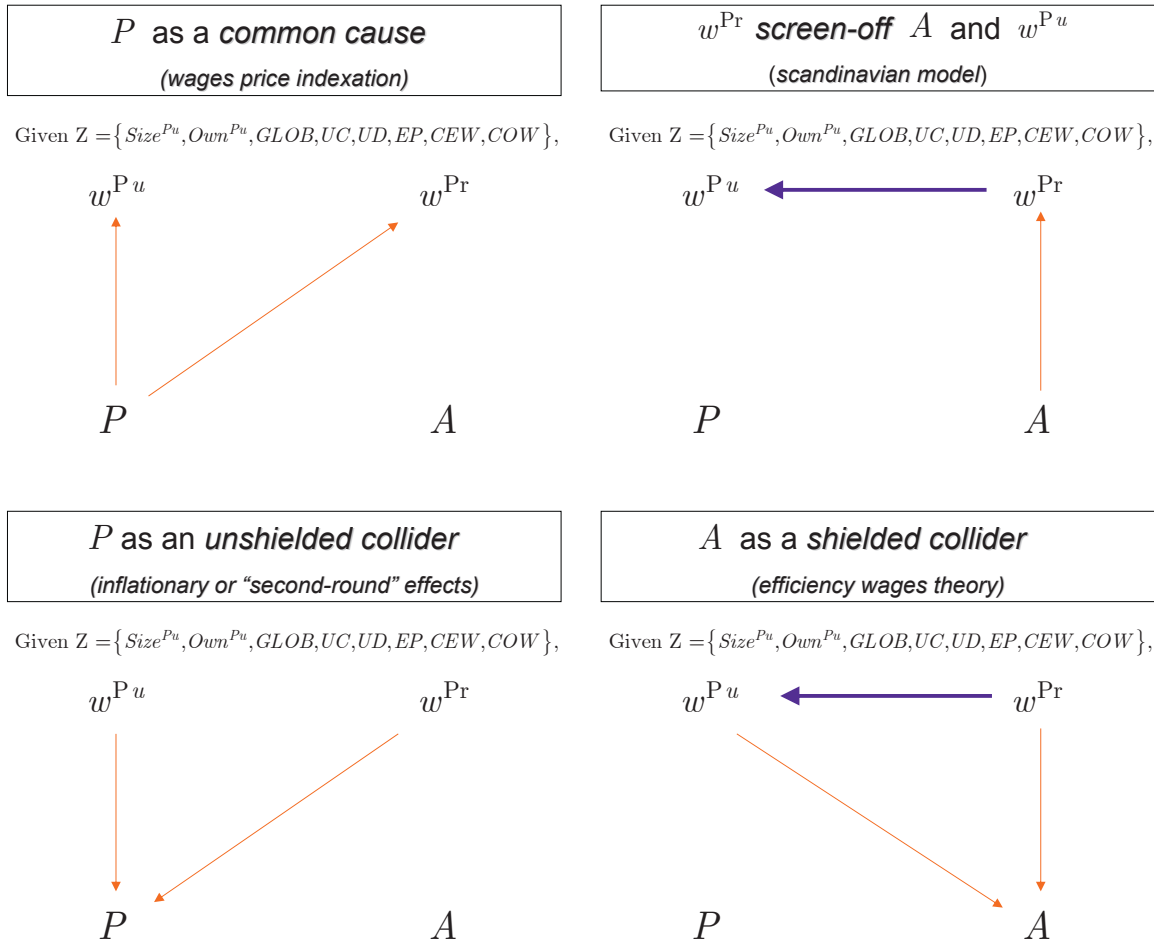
$P$ as a *common cause*

*(wages price indexation)*

Given Z $=\left\{Size^{Pu}, Own^{Pu}, GLOB, UC, UD, EP, CEW, COW\right\}$,

$w^{\mathrm{P}u}$

$w^{\mathrm{Pr}}$

$P$

$A$

$w^{\mathrm{Pr}}$ *screen-off* $A$ and $w^{\mathrm{P}u}$

(*scandinavian model*)

Given Z $=\left\{Size^{Pu}, Own^{Pu}, GLOB, UC, UD, EP, CEW, COW\right\}$,

$w^{\mathrm{P}u}$

$w^{\mathrm{Pr}}$

$P$

$A$

$P$ as an *unshielded collider*

*(inflationary or "second-round" effects)*

Given Z $=\left\{Size^{Pu}, Own^{Pu}, GLOB, UC, UD, EP, CEW, COW\right\}$,

$w^{\mathrm{P}u}$

$w^{\mathrm{Pr}}$

$P$

$A$

$A$ as a *shielded collider*

*(efficiency wages theory)*

Given Z $=\left\{Size^{Pu}, Own^{Pu}, GLOB, UC, UD, EP, CEW, COW\right\}$,

$w^{\mathrm{P}u}$

$w^{\mathrm{Pr}}$

$P$

$A$